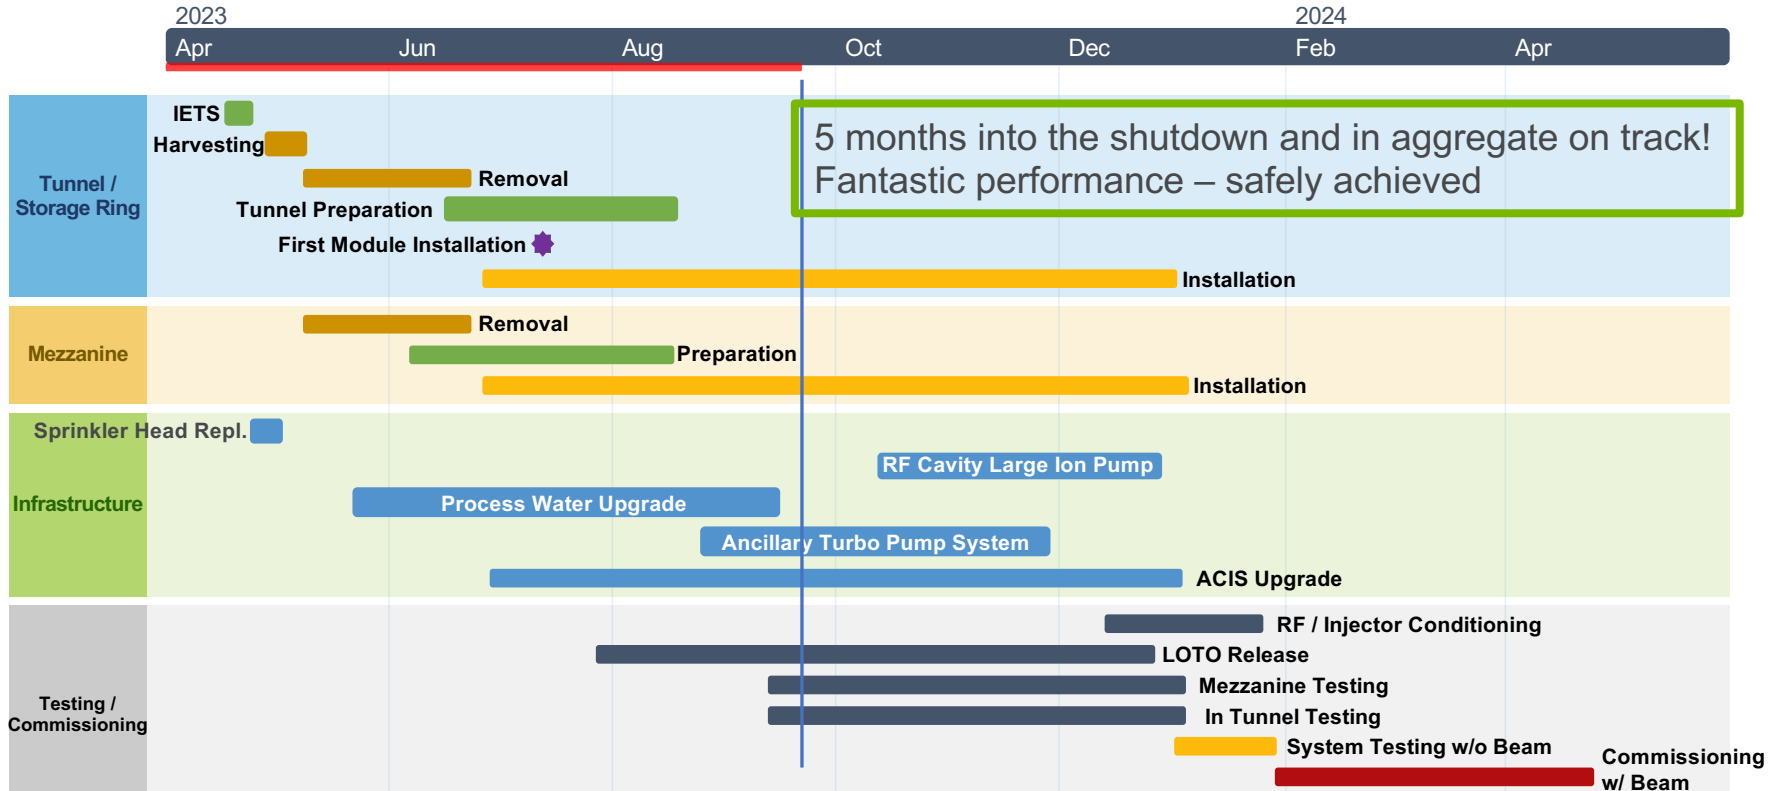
2023
2024

Apr Jun Aug Oct Dec Feb Apr

5 months into the shutdown and in aggregate on track!
Fantastic performance – safely achieved

Tunnel / Storage Ring

IETS
Harvesting
Removal
Tunnel Preparation
First Module Installation
Installation

Mezzanine

Removal
Preparation
Installation

Infrastructure

Sprinkler Head Repl.
RF Cavity Large Ion Pump
Process Water Upgrade
Ancillary Turbo Pump System
ACIS Upgrade

Testing / Commissioning

RF / Injector Conditioning
LOTO Release
Mezzanine Testing
In Tunnel Testing
System Testing w/o Beam
Commissioning w/ Beam